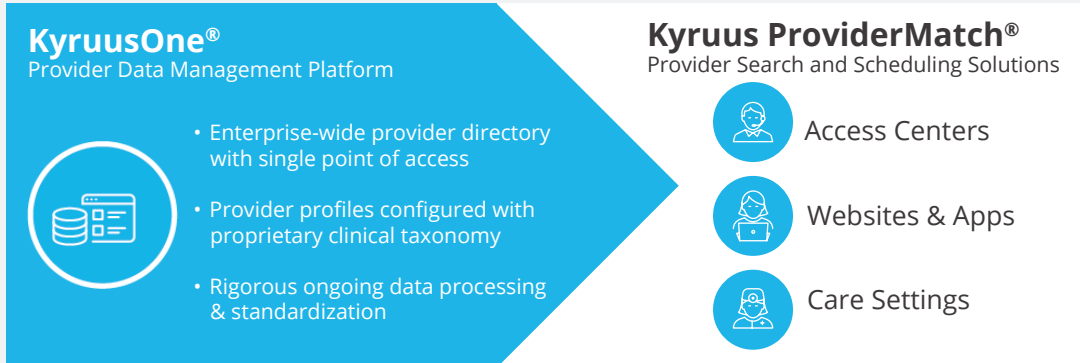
KyruusOne®
Provider Data Management Platform

• Enterprise-wide provider directory with single point of access

• Provider profiles configured with proprietary clinical taxonomy

• Rigorous ongoing data processing & standardization

Kyruus ProviderMatch®
Provider Search and Scheduling Solutions

Access Centers

Websites & Apps

Care Settings